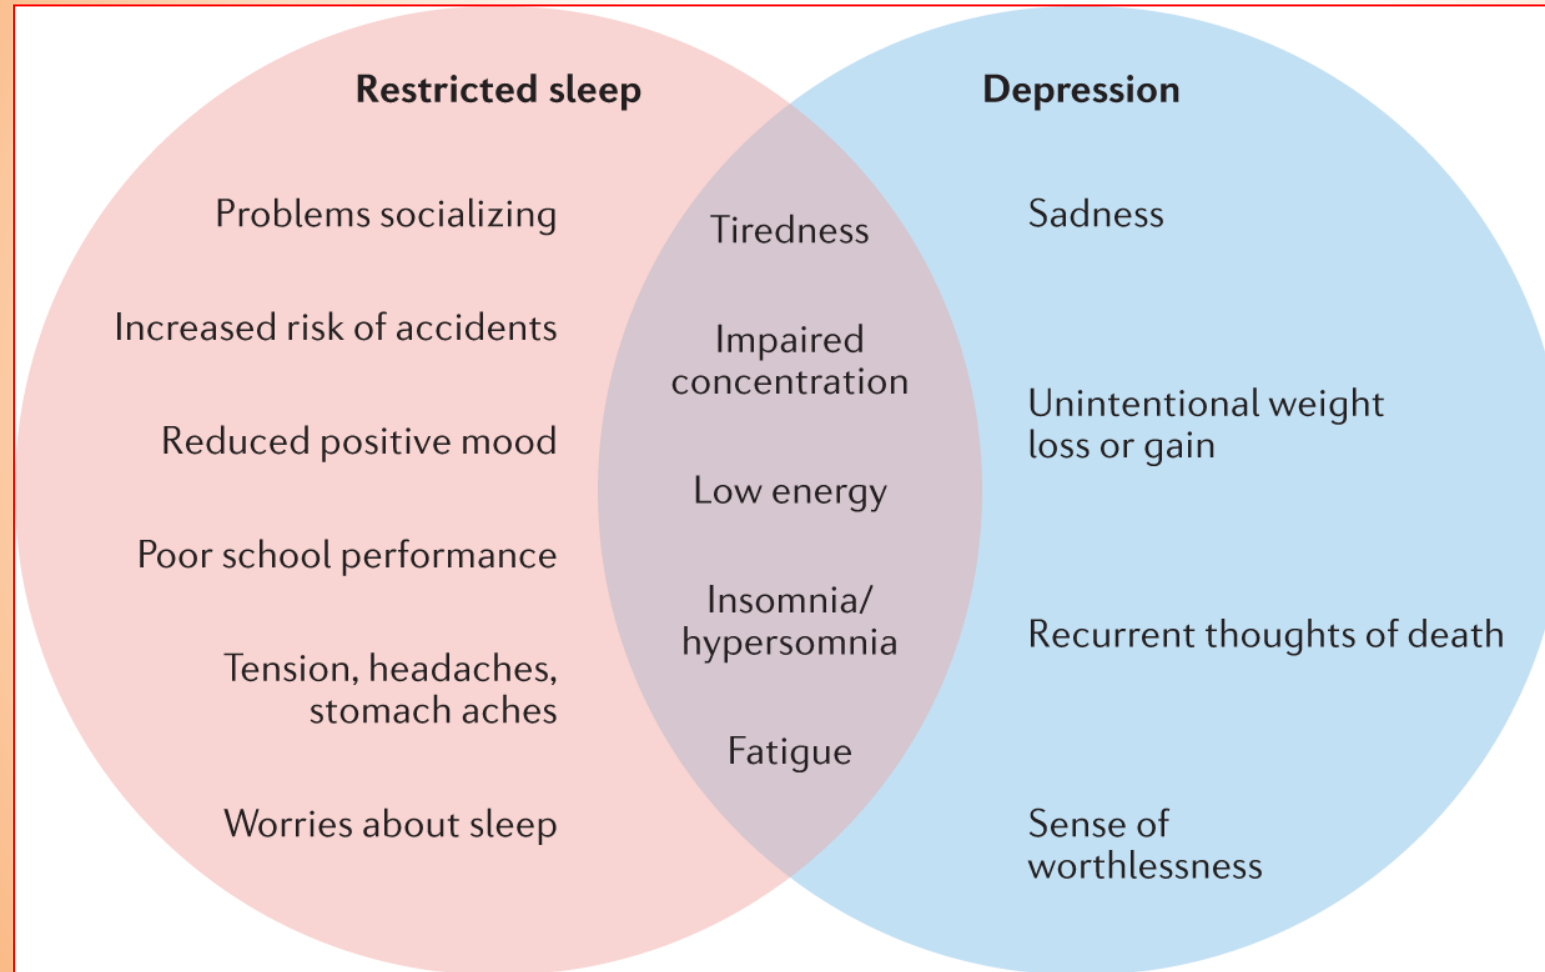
Restricted sleep

Problems socializing

Increased risk of accidents

Reduced positive mood

Poor school performance

Tension, headaches, stomach aches

Worries about sleep

Tiredness

Impaired concentration

Low energy

Insomnia/ hypersomnia

Fatigue

Depression

Sadness

Unintentional weight loss or gain

Recurrent thoughts of death

Sense of worthlessness